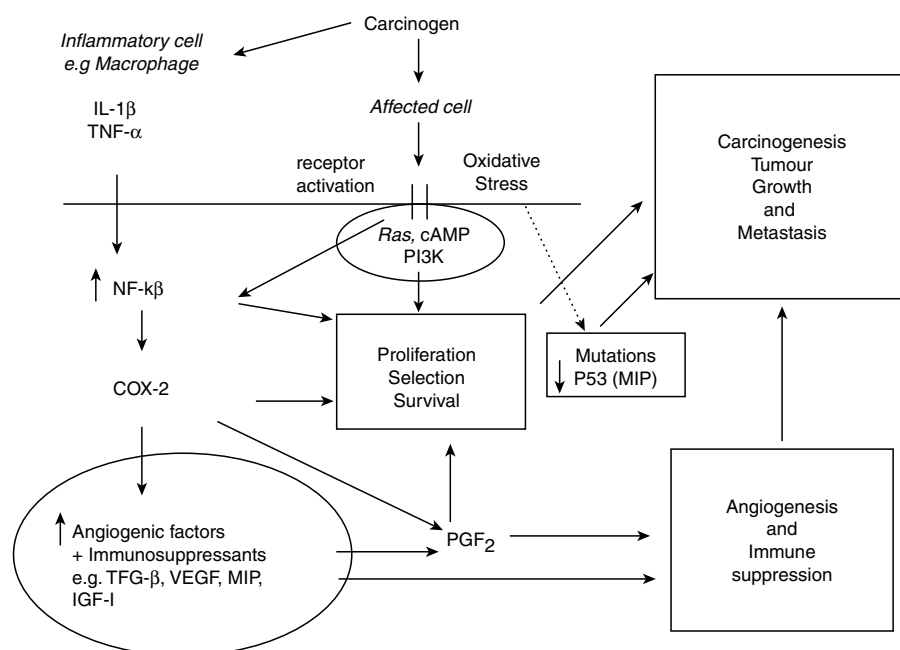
Carcinogen

Inflammatory cell
e.g Macrophage

IL-1β
TNF-α

Affected cell

receptor activation

Oxidative Stress

Ras, cAMP
PI3K

Carcinogenesis
Tumour
Growth
and
Metastasis

↑ NF-kβ

COX-2

Proliferation
Selection
Survival

Mutations
↓ P53 (MIP)

↑ Angiogenic factors
+ Immunosuppressants
e.g. TFG-β, VEGF, MIP, IGF-I

$PGF_2$

Angiogenesis
and
Immune
suppression